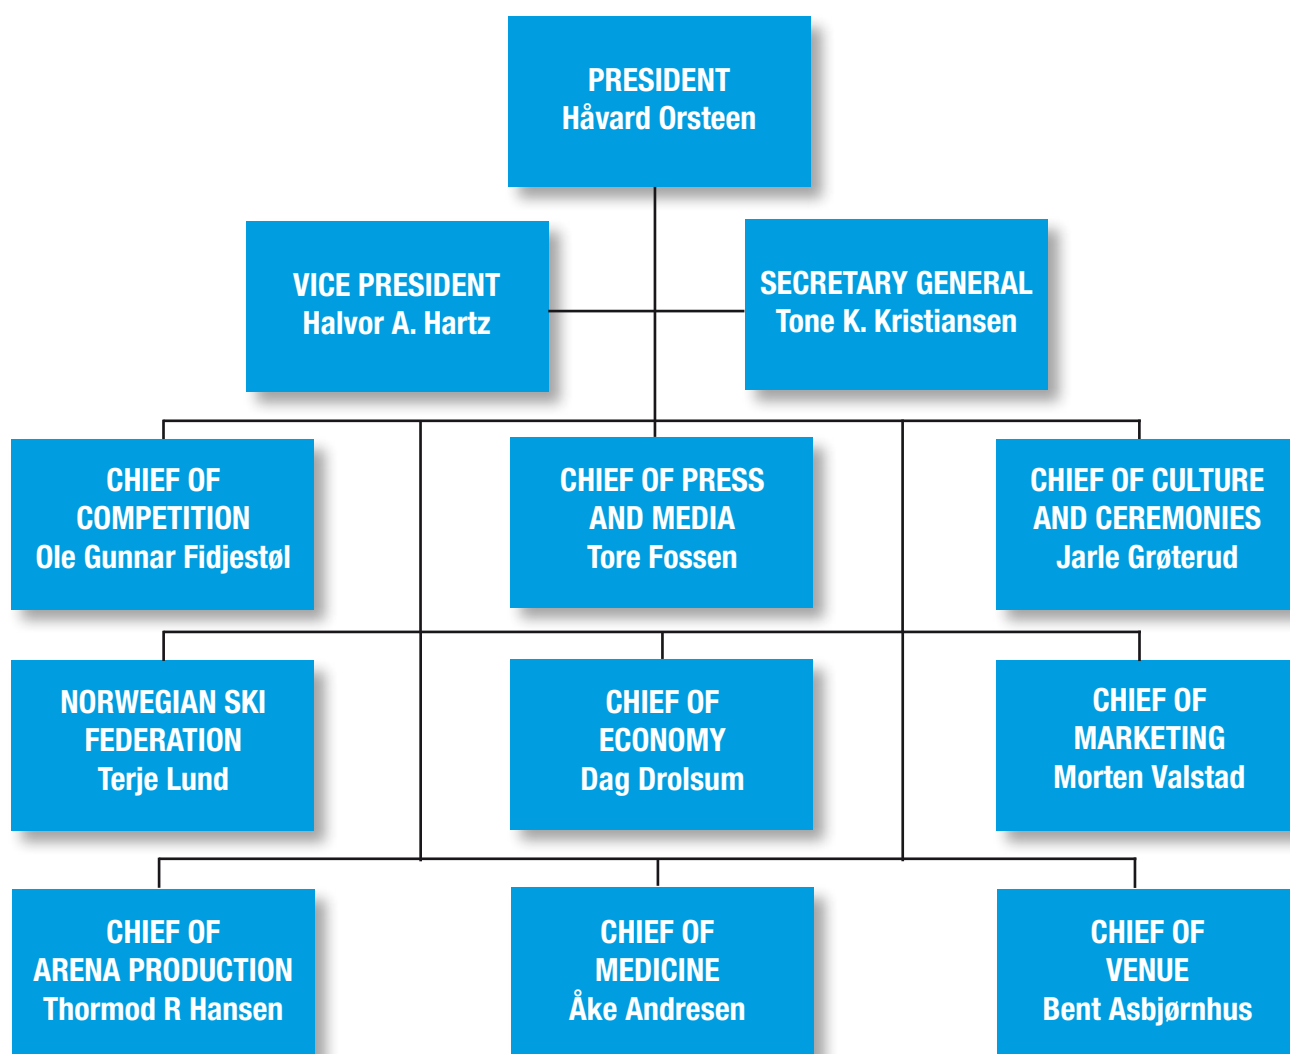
PRESIDENT
Håvard Orsteen

VICE PRESIDENT
Halvor A. Hartz

SECRETARY GENERAL
Tone K. Kristiansen

CHIEF OF
COMPETITION
Ole Gunnar Fidjestøl

CHIEF OF PRESS
AND MEDIA
Tore Fossen

CHIEF OF CULTURE
AND CEREMONIES
Jarle Grøterud

NORWEGIAN SKI
FEDERATION
Terje Lund

CHIEF OF
ECONOMY
Dag Drolsum

CHIEF OF
MARKETING
Morten Valstad

CHIEF OF
ARENA PRODUCTION
Thormod R Hansen

CHIEF OF
MEDICINE
Åke Andresen

CHIEF OF
VENUE
Bent Asbjørnhus